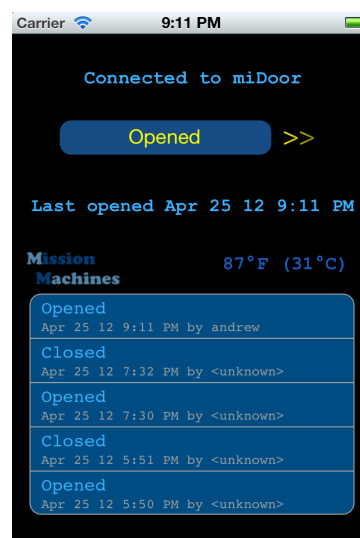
Carrier 9:11 PM

Connected to miDoor

Opened >>

Last opened Apr 25 12 9:11 PM

Mission Machines

87°F (31°C)

Opened
Apr 25 12 9:11 PM by andrew

Closed
Apr 25 12 7:32 PM by <unknown>

Opened
Apr 25 12 7:30 PM by <unknown>

Closed
Apr 25 12 5:51 PM by <unknown>

Opened
Apr 25 12 5:50 PM by <unknown>